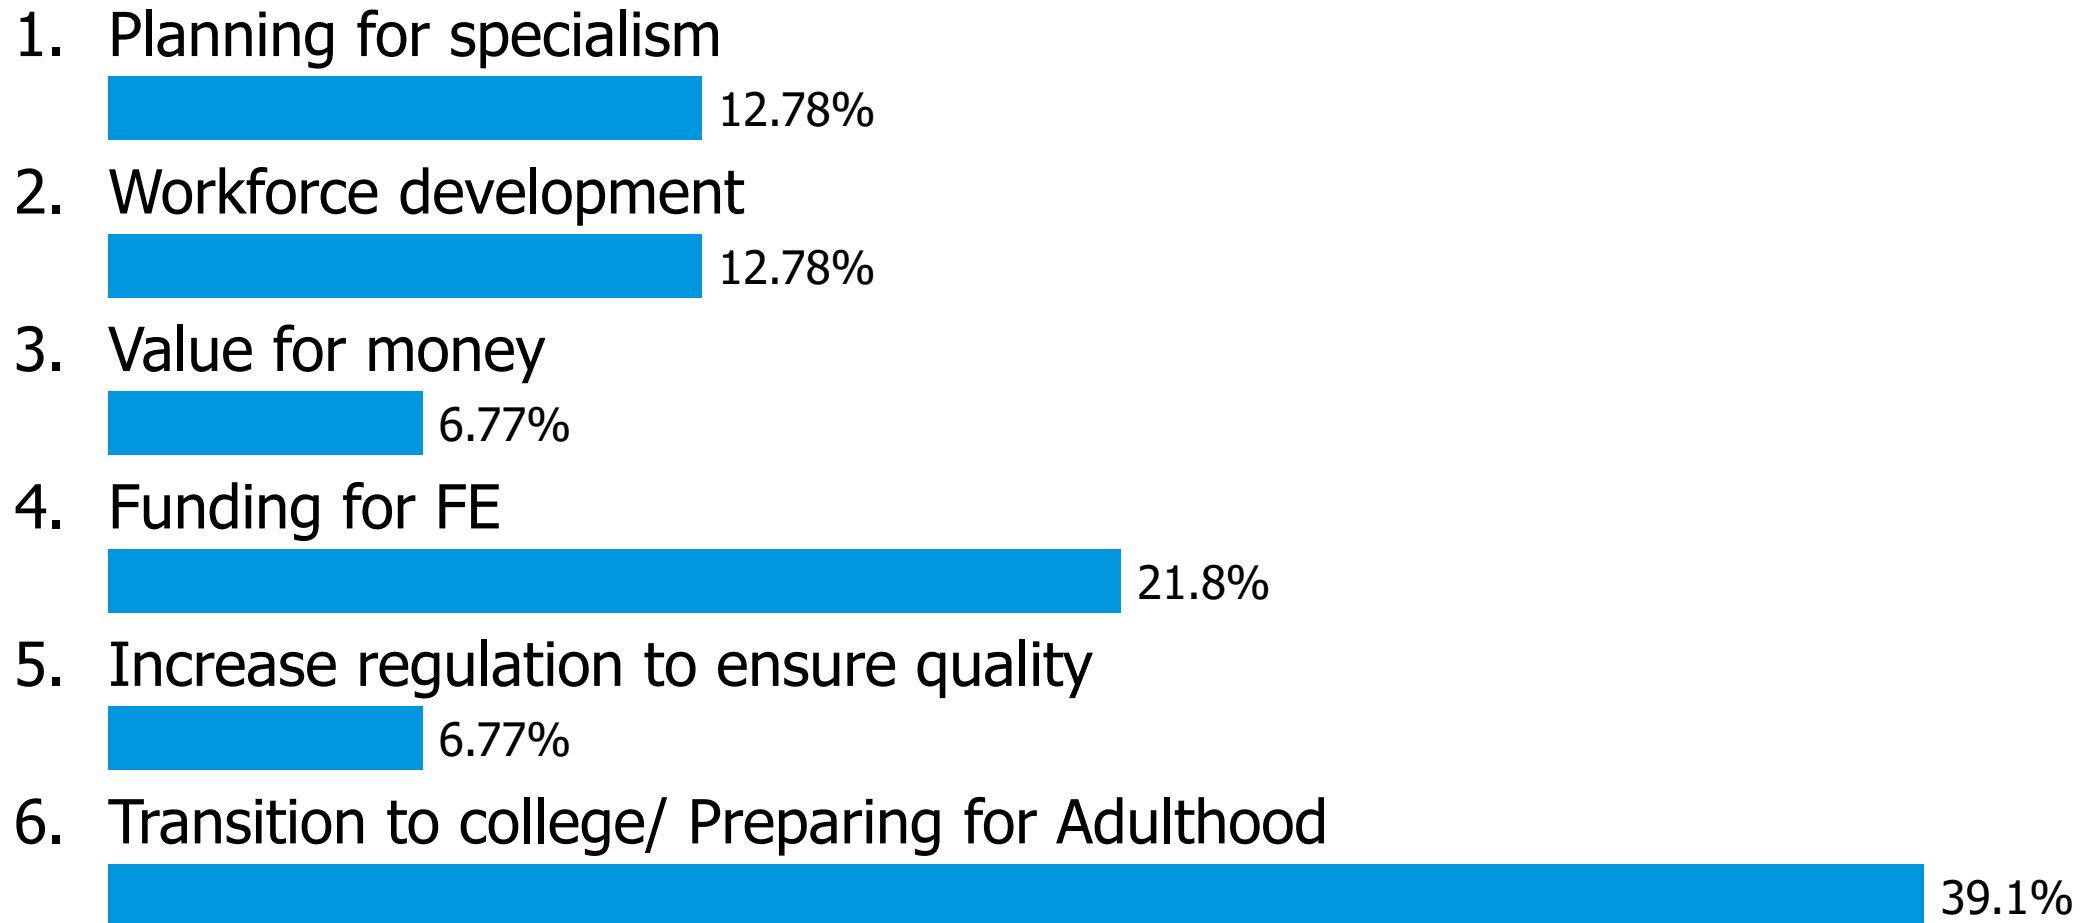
1. Planning for specialism
12.78%

2. Workforce development
12.78%

3. Value for money
6.77%

4. Funding for FE
21.8%

5. Increase regulation to ensure quality
6.77%

6. Transition to college/ Preparing for Adulthood
39.1%